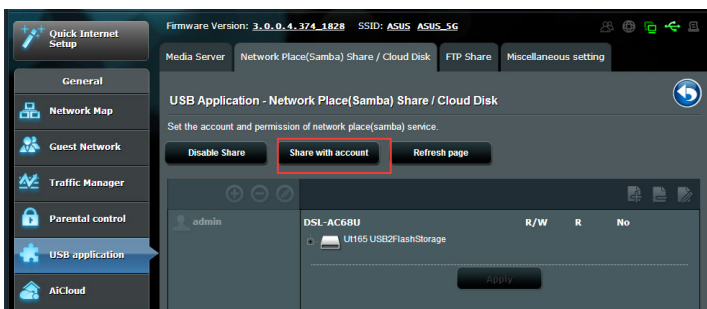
Quick Internet Setup

General

Network Map

Guest Network

Traffic Manager

Parental control

USB application

AiCloud

Firmware Version: 3.0.0.4.374_1828 SSID: ASUS ASUS_5G

Media Server | Network Place(Samba) Share / Cloud Disk | FTP Share | Miscellaneous setting

USB Application - Network Place(Samba) Share / Cloud Disk

Set the account and permission of network place(samba) service.

Disable Share | Share with account | Refresh page

admin

DSL-AC68U | R/W | R | No

Ut165 USB2FlashStorage

Apply